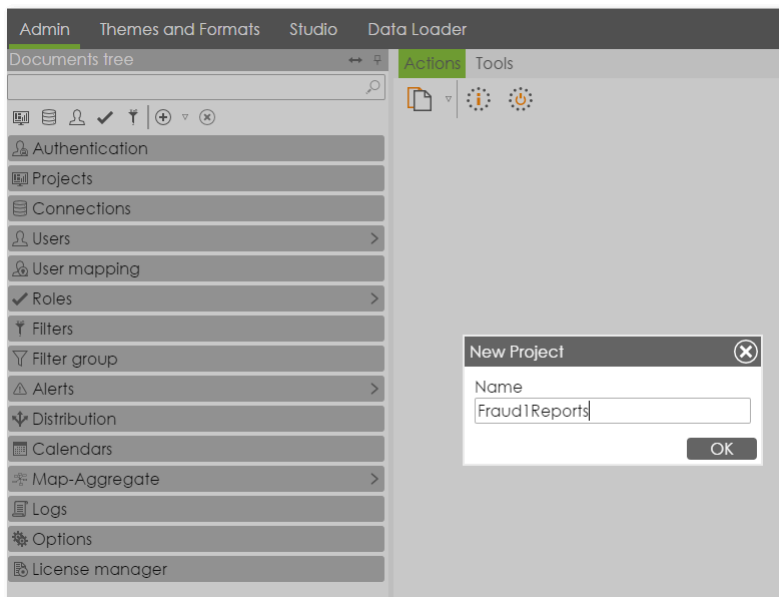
Admin Themes and Formats Studio Data Loader

Documents tree

Authentication
Projects
Connections
Users
User mapping
Roles
Filters
Filter group
Alerts
Distribution
Calendars
Map-Aggregate
Logs
Options
License manager

Actions Tools

New Project
Name
Fraud1Reports
OK